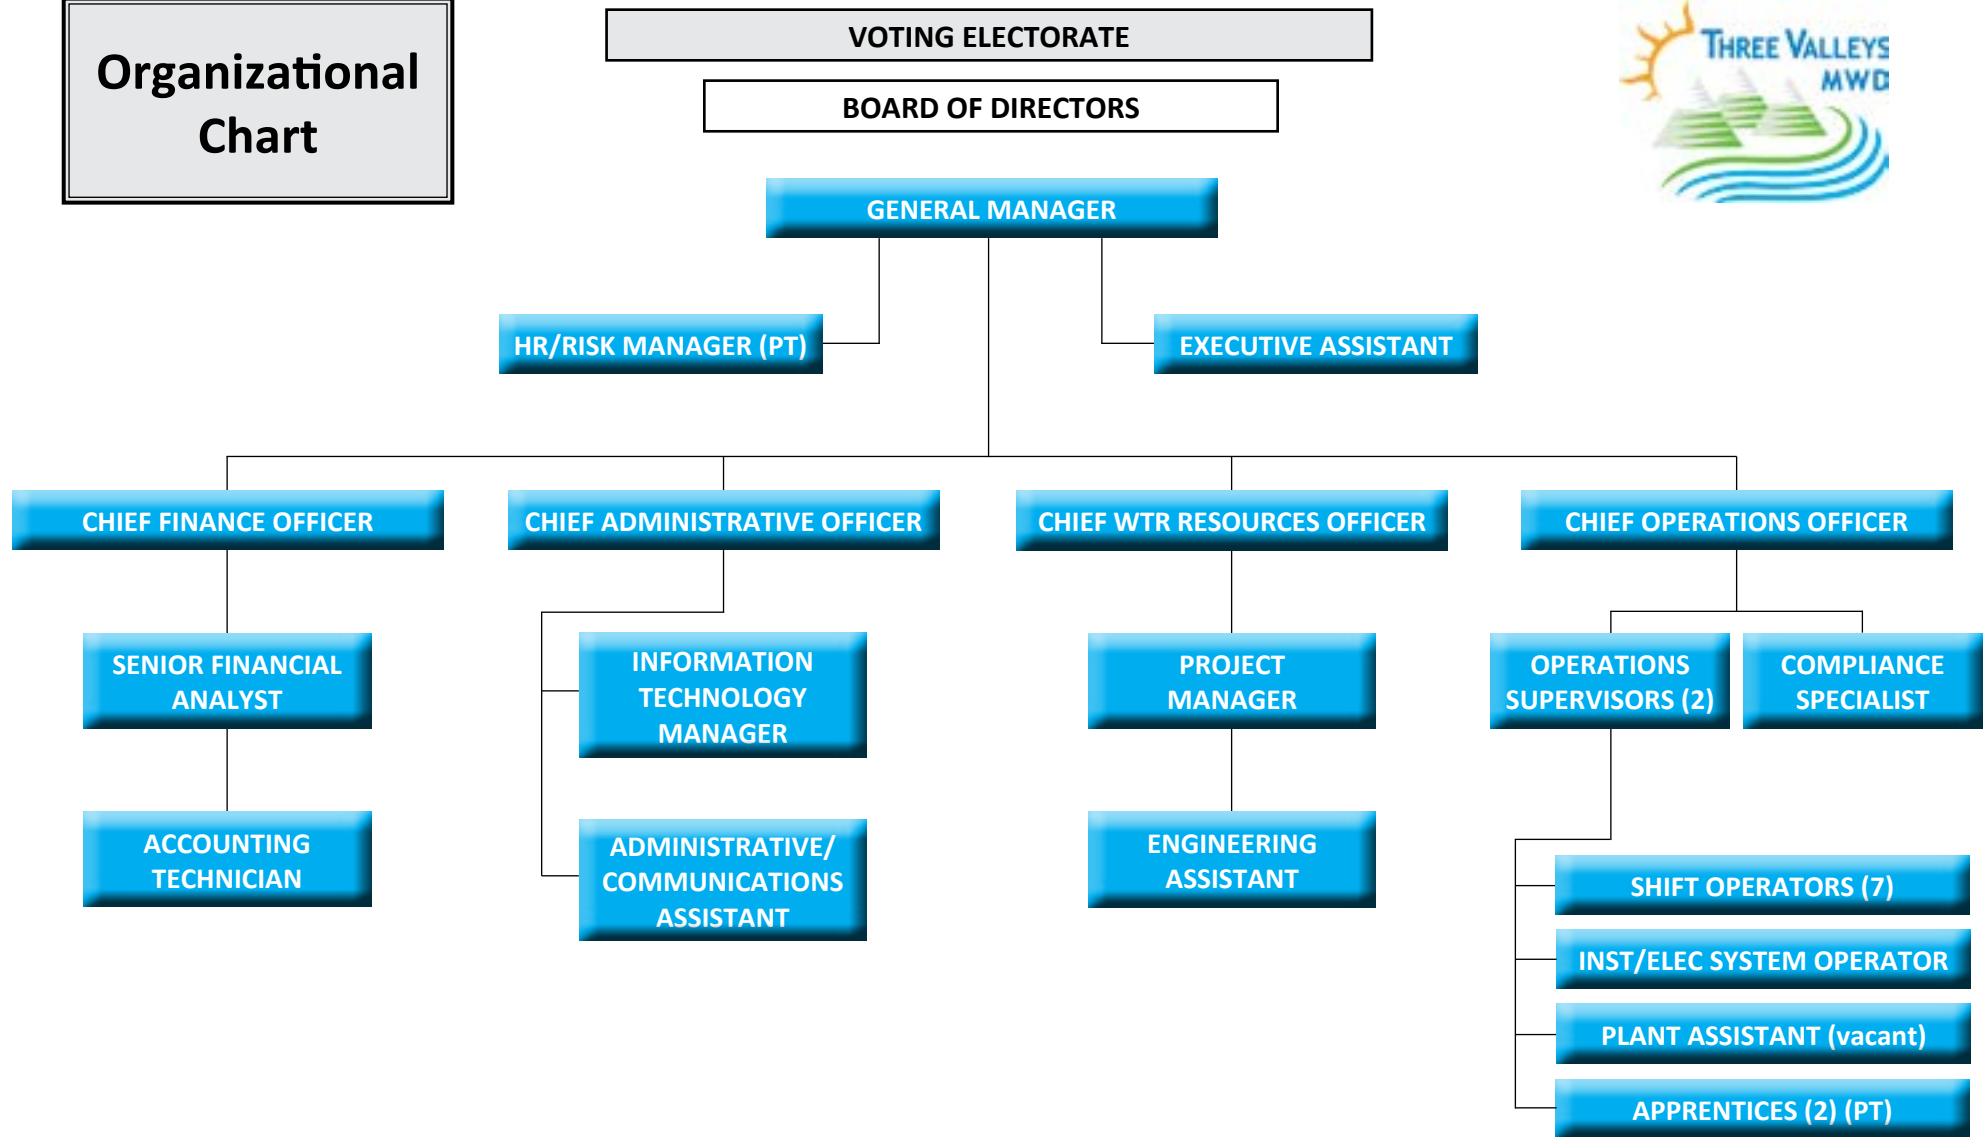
Organizational Chart

VOTING ELECTORATE

BOARD OF DIRECTORS

THREE VALLEYS MWD

GENERAL MANAGER

HR/RISK MANAGER (PT)

EXECUTIVE ASSISTANT

CHIEF FINANCE OFFICER

CHIEF ADMINISTRATIVE OFFICER

CHIEF WTR RESOURCES OFFICER

CHIEF OPERATIONS OFFICER

SENIOR FINANCIAL ANALYST

ACCOUNTING TECHNICIAN

INFORMATION TECHNOLOGY MANAGER

ADMINISTRATIVE/ COMMUNICATIONS ASSISTANT

PROJECT MANAGER

ENGINEERING ASSISTANT

OPERATIONS SUPERVISORS (2)

COMPLIANCE SPECIALIST

SHIFT OPERATORS (7)

INST/ELEC SYSTEM OPERATOR

PLANT ASSISTANT (vacant)

APPRENTICES (2) (PT)